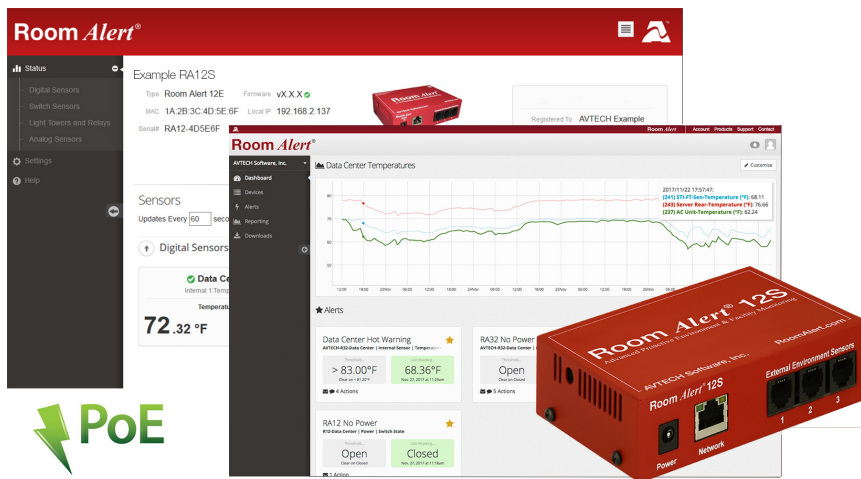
Room Alert®

Status
Digital Sensors
Switch Sensors
Light Towers and Relays
Analog Sensors
Settings
Help

Example RA12S
Type Room Alert 12E
Firmware vX.X.X
MAC 1A:2B:3C:4D:5E:6F
Local IP 192.168.2.137
Serial# RA12-4D5E6F
Registered To AVTECH Example

Sensors
Updates Every 60 seco

Digital Sensors
Data Ce
Internal 1:Temp
Temperatu
72.32 °F

Room Alert®
Room Alert Account Products Support Contact
AVTECH Software, Inc.
Dashboard
Devices
Alerts
Reporting
Downloads

Data Center Temperatures
Customize
2017/11/22 17:57:47:
(241) STI-FT-Sen-Temperature (°F): 68.11
(243) Server Rear-Temperature (°F): 76.66
(237) AC Unit-Temperature (°F): 62.24

Alerts
Data Center Hot Warning
AVTECH-R32-Data Center | Internal Sensor | Temperature
> 83.00°F
68.36°F
4 Actions

RA32 No Power
AVTECH-R32-Data Center
Open
5 Actions

RA12 No Power
R12-Data Center | Power | Switch State
Open
Closed
1 Action

Room Alert® 12S
Advanced Proactive Environment & Facility Monitoring
AVTECH Software, Inc.
RoomAlert.com
Room Alert® 12S
External Environment Sensors
1 2 3
Power
Network

PoE